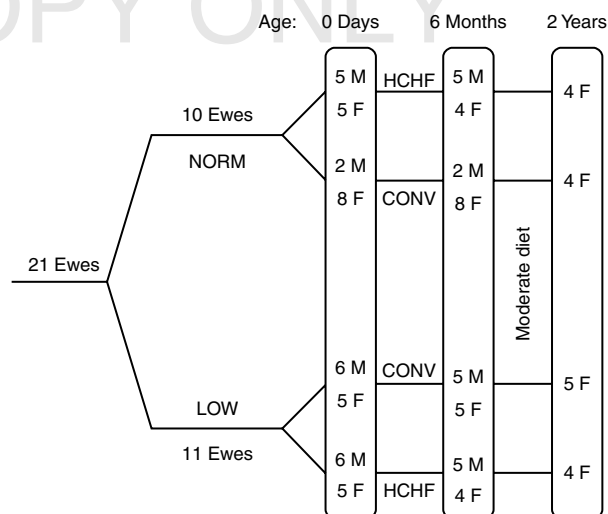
OPY ONLY

Age: 0 Days 6 Months 2 Years

21 Ewes

10 Ewes

NORM

LOW

11 Ewes

5 M
5 F

2 M
8 F

6 M
5 F

6 M
5 F

HCHF

CONV

CONV

HCHF

5 M
4 F

2 M
8 F

5 M
5 F

5 M
4 F

Moderate diet

4 F

4 F

5 F

4 F